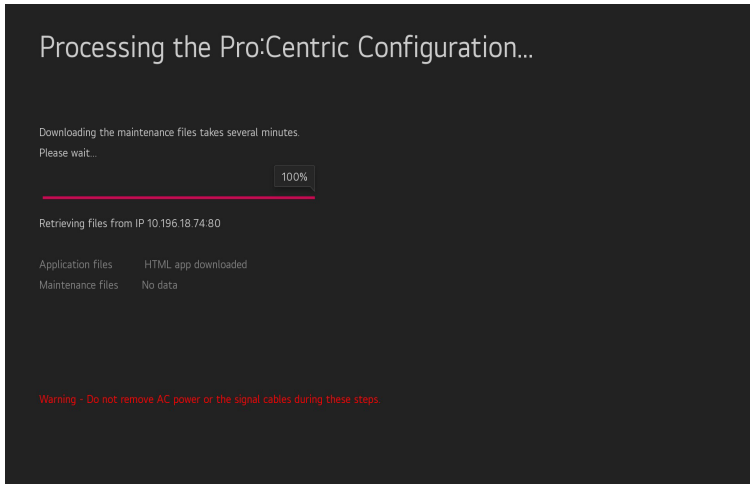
Processing the Pro:Centric Configuration...

Downloading the maintenance files takes several minutes.
Please wait...

100%

Retrieving files from IP 10.196.18.74.80

| Application files | HTML app downloaded |
|---|---|
| Maintenance files | No data |

Warning - Do not remove AC power or the signal cables during these steps.